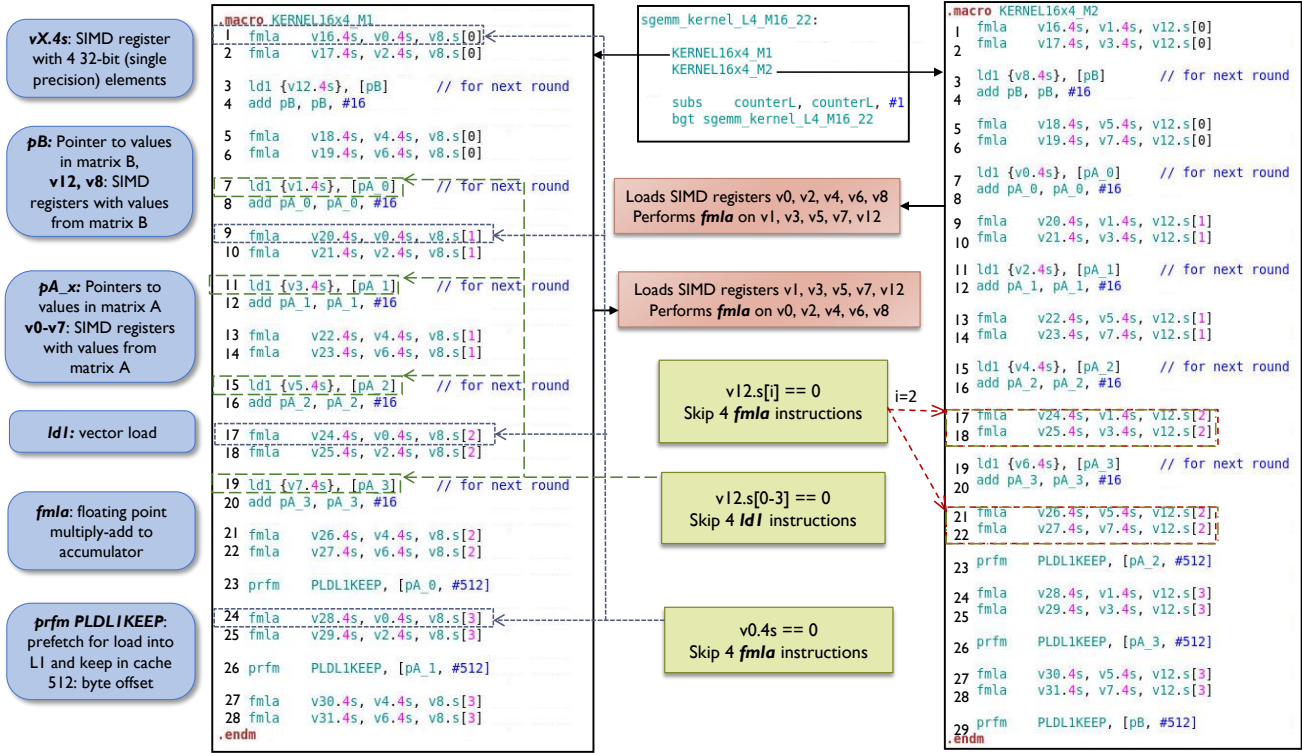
vX.4s: SIMD register with 4 32-bit (single precision) elements

pB: Pointer to values in matrix B, v12, v8: SIMD registers with values from matrix B

pA_x: Pointers to values in matrix A v0-v7: SIMD registers with values from matrix A

ld1: vector load

fmla: floating point multiply-add to accumulator

prfm PLDL1KEEP: prefetch for load into L1 and keep in cache 512: byte offset

.macro KERNEL16x4_M1
1 fmla v16.4s, v0.4s, v8.s[0]
2 fmla v17.4s, v2.4s, v8.s[0]

3 ld1 {v12.4s}, [pB] // for next round
4 add pB, pB, #16

5 fmla v18.4s, v4.4s, v8.s[0]
6 fmla v19.4s, v6.4s, v8.s[0]

7 ld1 {v1.4s}, [pA_0] // for next round
8 add pA_0, pA_0, #16

9 fmla v20.4s, v0.4s, v8.s[1]
10 fmla v21.4s, v2.4s, v8.s[1]

11 ld1 {v3.4s}, [pA_1] // for next round
12 add pA_1, pA_1, #16

13 fmla v22.4s, v4.4s, v8.s[1]
14 fmla v23.4s, v6.4s, v8.s[1]

15 ld1 {v5.4s}, [pA_2] // for next round
16 add pA_2, pA_2, #16

17 fmla v24.4s, v0.4s, v8.s[2]
18 fmla v25.4s, v2.4s, v8.s[2]

19 ld1 {v7.4s}, [pA_3] // for next round
20 add pA_3, pA_3, #16

21 fmla v26.4s, v4.4s, v8.s[2]
22 fmla v27.4s, v6.4s, v8.s[2]

23 prfm PLDL1KEEP, [pA_0, #512]

24 fmla v28.4s, v0.4s, v8.s[3]
25 fmla v29.4s, v2.4s, v8.s[3]

26 prfm PLDL1KEEP, [pA_1, #512]

27 fmla v30.4s, v4.4s, v8.s[3]
28 fmla v31.4s, v6.4s, v8.s[3]
.endm

sgemm_kernel_L4_M16_22:

KERNEL16x4_M1
KERNEL16x4_M2

subs counterL, counterL, #1
bgt sgemm_kernel_L4_M16_22

Loads SIMD registers v0, v2, v4, v6, v8
Performs fmla on v1, v3, v5, v7, v12

Loads SIMD registers v1, v3, v5, v7, v12
Performs fmla on v0, v2, v4, v6, v8

v12.s[i] == 0
Skip 4 fmla instructions

i=2

v12.s[0-3] == 0
Skip 4 ld1 instructions

v0.4s == 0
Skip 4 fmla instructions

.macro KERNEL16x4_M2
1 fmla v16.4s, v1.4s, v12.s[0]
2 fmla v17.4s, v3.4s, v12.s[0]

3 ld1 {v8.4s}, [pB] // for next round
4 add pB, pB, #16

5 fmla v18.4s, v5.4s, v12.s[0]
6 fmla v19.4s, v7.4s, v12.s[0]

7 ld1 {v0.4s}, [pA_0] // for next round
8 add pA_0, pA_0, #16

9 fmla v20.4s, v1.4s, v12.s[1]
10 fmla v21.4s, v3.4s, v12.s[1]

11 ld1 {v2.4s}, [pA_1] // for next round
12 add pA_1, pA_1, #16

13 fmla v22.4s, v5.4s, v12.s[1]
14 fmla v23.4s, v7.4s, v12.s[1]

15 ld1 {v4.4s}, [pA_2] // for next round
16 add pA_2, pA_2, #16

17 fmla v24.4s, v1.4s, v12.s[2]
18 fmla v25.4s, v3.4s, v12.s[2]

19 ld1 {v6.4s}, [pA_3] // for next round
20 add pA_3, pA_3, #16

21 fmla v26.4s, v5.4s, v12.s[2]
22 fmla v27.4s, v7.4s, v12.s[2]

23 prfm PLDL1KEEP, [pA_2, #512]

24 fmla v28.4s, v1.4s, v12.s[3]
25 fmla v29.4s, v3.4s, v12.s[3]

26 prfm PLDL1KEEP, [pA_3, #512]

27 fmla v30.4s, v5.4s, v12.s[3]
28 fmla v31.4s, v7.4s, v12.s[3]

29 prfm PLDL1KEEP, [pB, #512]
.endm